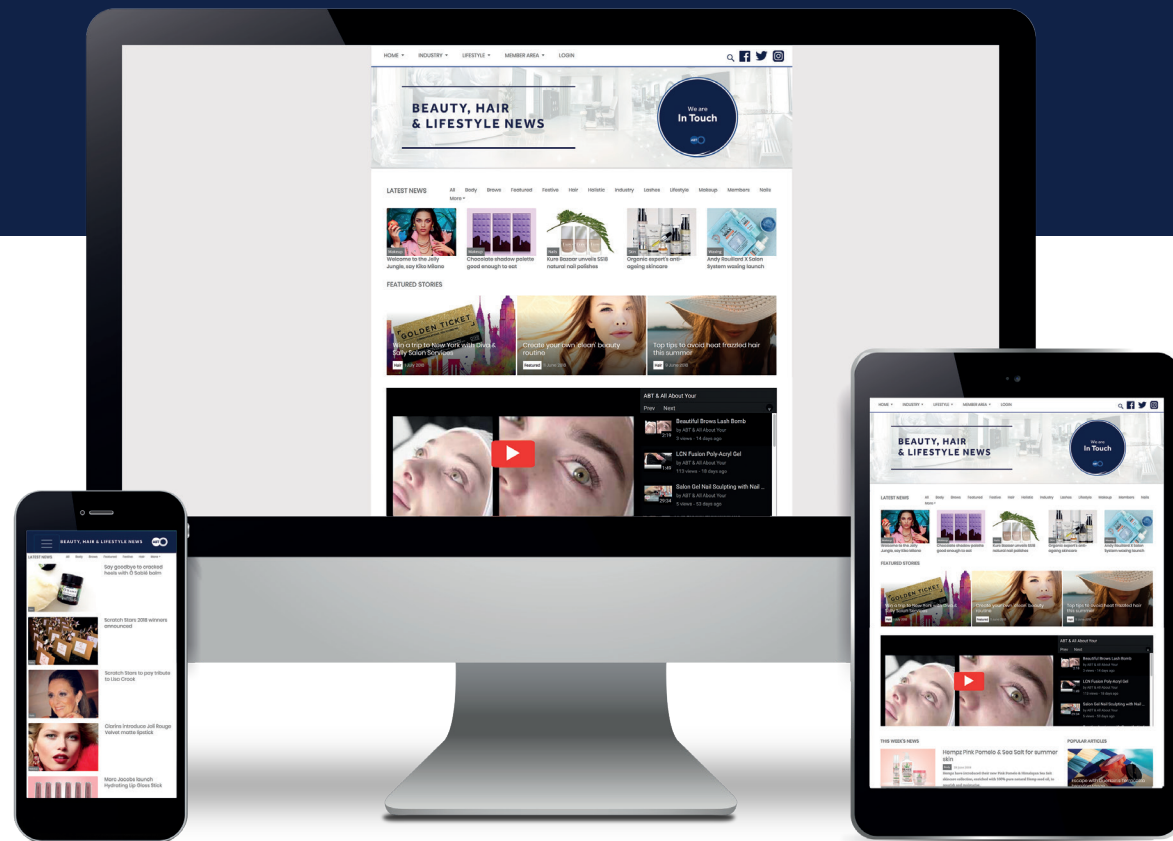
HOME ▾ INDUSTRY ▾ LIFESTYLE ▾ MEMBER AREA ▾ LOGIN

BEAUTY, HAIR & LIFESTYLE NEWS

We are In Touch

LATEST NEWS All Body Brows Featured Festive Hair Holistic Industry Lashes Lifestyle Makeup Members Nails More ▾

Makeup
Welcome to the Jelly Jungle, say Kiko Milano

Chocolate shadow palette good enough to eat

Nails
Kure Bazaar unveils SS18 natural nail polishes

Skin
Organic expert's anti-ageing skincare

Waxing
Andy Rouillard X Salon System waxing launch

FEATURED STORIES

Win a trip to New York with Diva & Sally Salon Services
Hair 1 July 2018

Create your own 'clean' beauty routine
Featured 1 June 2018

Top tips to avoid heat frazzled hair this summer
Hair 1 June 2018

ABT & All About Your
Prev Next

Beautiful Brows Lash Bomb
by ABT & All About Your
3 views · 14 days ago
2:19

LCN Fusion Poly-Acryl Gel
by ABT & All About Your
113 views · 19 days ago
1:49

Salon Gel Nail Sculpting with Nail ...
by ABT & All About Your
5 views · 53 days ago
29:54

BEAUTY, HAIR & LIFESTYLE NEWS

LATEST NEWS All Body Brows Featured Festive Hair More ▾

Say goodbye to cracked heels with O Salob balm

Scratch Stars 2018 winners announced

Scratch Stars to pay tribute to Lisa Crook

Clarins introduce Joli Rouge Velvet matte lipstick

Marc Jacobs launch Hydrating Lip Gloss Stick

HOME ▾ INDUSTRY ▾ LIFESTYLE ▾ MEMBER AREA ▾ LOGIN

BEAUTY, HAIR & LIFESTYLE NEWS

We are In Touch

LATEST NEWS All Body Brows Featured Festive Hair Holistic Industry Lashes Lifestyle Makeup Members Nails More ▾

Welcome to the Jelly Jungle, say Kiko Milano
Chocolate shadow palette good enough to eat
Kure Bazaar unveils SS18 natural nail polishes
Organic expert's anti-ageing skincare
Andy Rouillard X Salon System waxing launch

FEATURED STORIES

Win a trip to New York with Diva & Sally Salon Services
Create your own 'clean' beauty routine
Top tips to avoid heat frazzled hair this summer

ABT & All About Your
Prev Next
Beautiful Brows Lash Bomb
LCN Fusion Poly-Acryl Gel
Salon Gel Nail Sculpting with Nail ...

THIS WEEK'S NEWS
Hempz Pink Pomelo & Sea Salt for summer skin
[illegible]

POPULAR ARTICLES
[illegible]